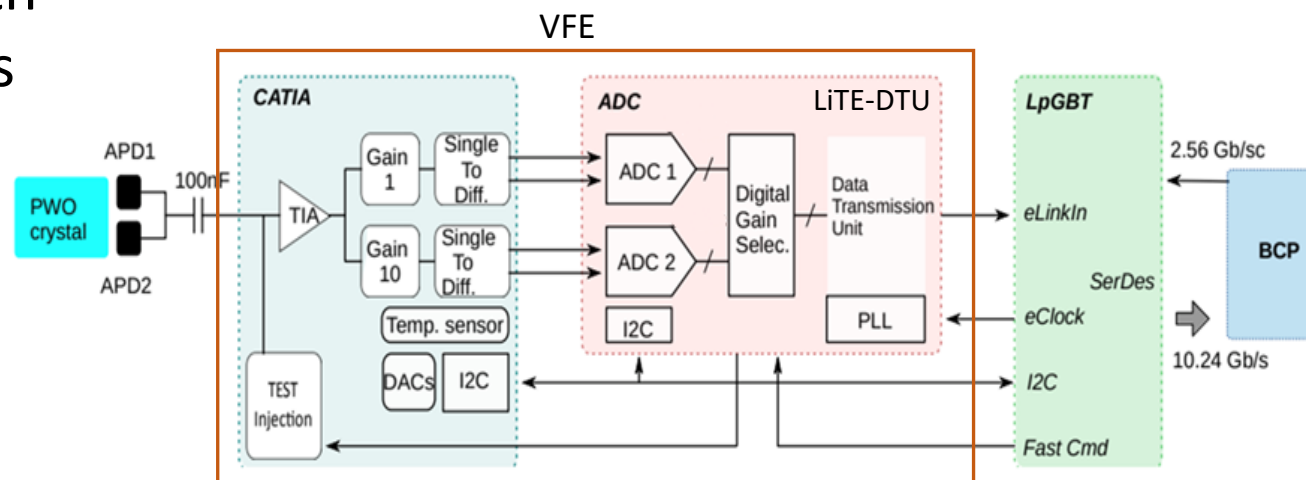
VFE

CATIA

ADC

LiTE-DTU

LpGBT

PWO crystal

APD1

APD2

100nF

TIA

Gain 1

Gain 10

Single To Diff.

Single To Diff.

Temp. sensor

DACs

I2C

TEST Injection

ADC 1

ADC 2

Digital Gain Selec.

Data Transmission Unit

I2C

PLL

eLinkIn

SerDes

eClock

I2C

Fast Cmd

2.56 Gb/sc

BCP

10.24 Gb/s